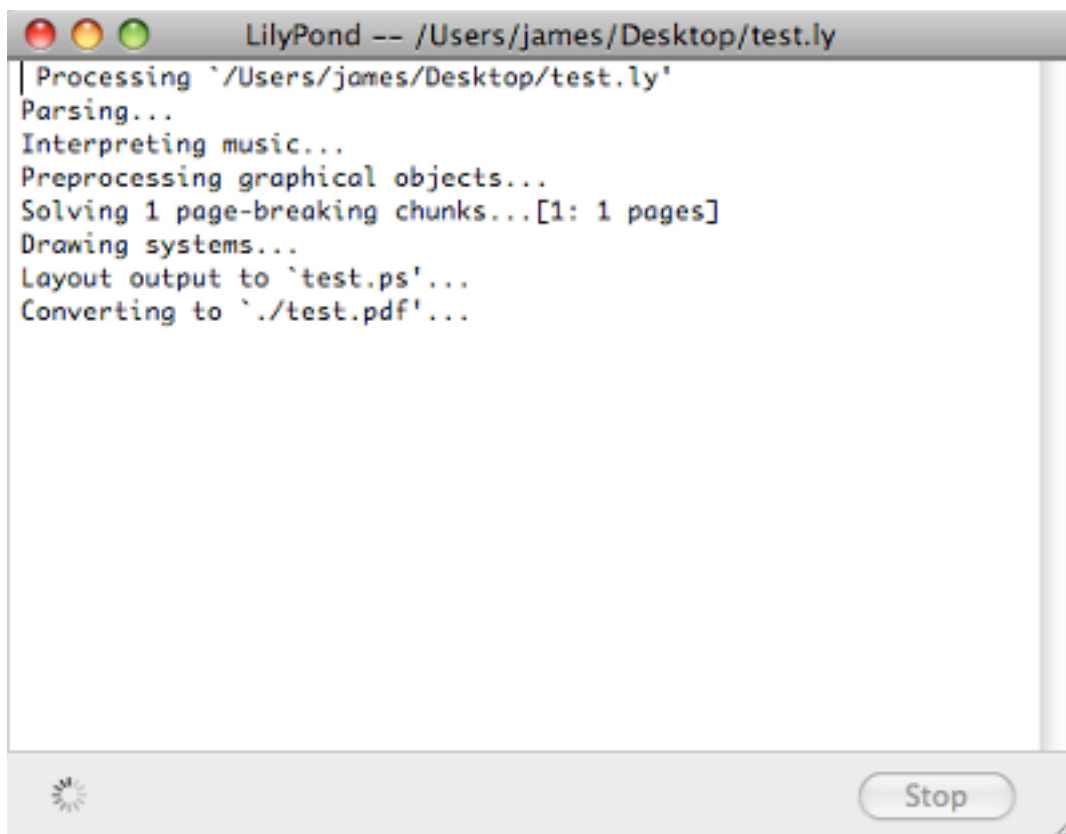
LilyPond -- /Users/james/Desktop/test.ly

Processing `/Users/james/Desktop/test.ly'
Parsing...
Interpreting music...
Preprocessing graphical objects...
Solving 1 page-breaking chunks...[1: 1 pages]
Drawing systems...
Layout output to `test.ps'...
Converting to `./test.pdf'...

Stop